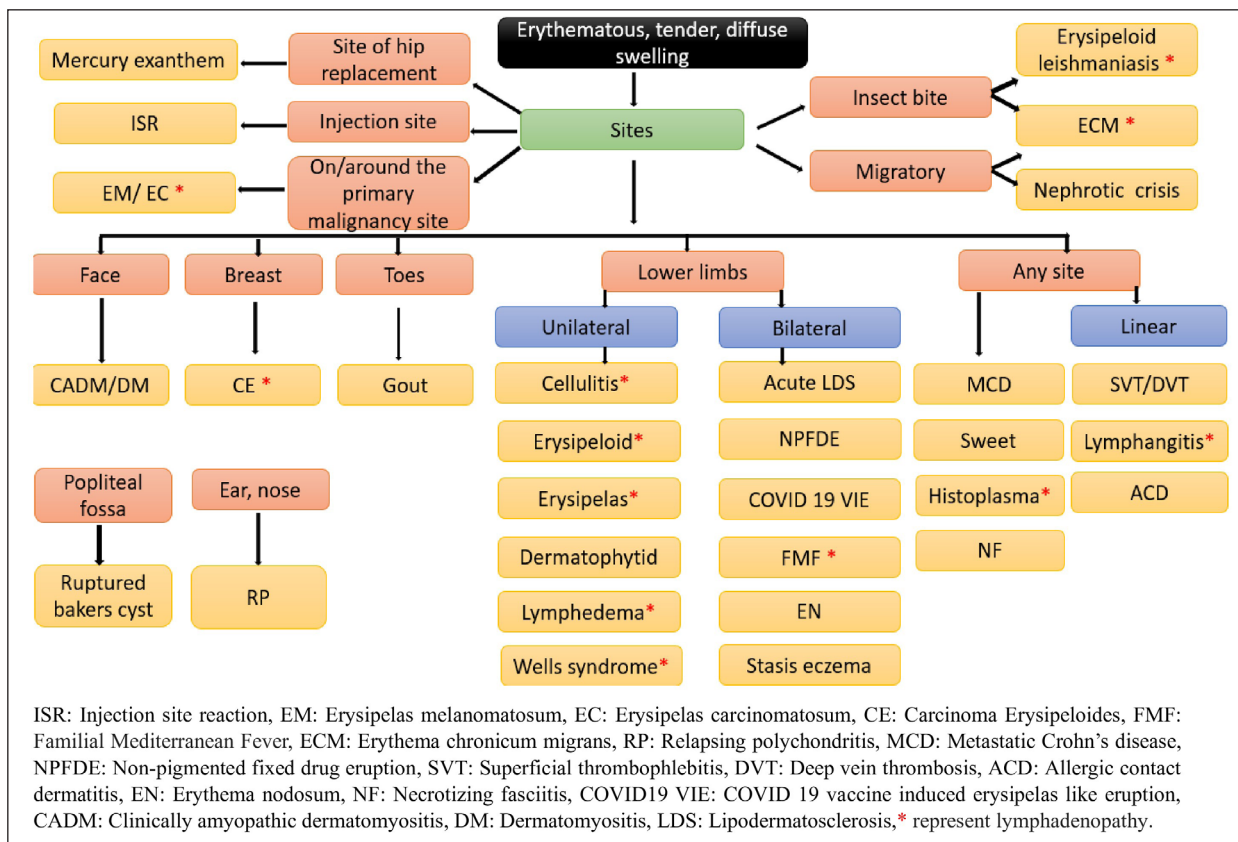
Erythematous, tender, diffuse swelling

Sites

Site of hip replacement

Mercury exanthem

Injection site

ISR

On/around the primary malignancy site

EM/ EC *

Insect bite

Erysipeloid leishmaniasis *

ECM *

Migratory

Nephrotic crisis

Face

CADM/DM

Breast

CE *

Toes

Gout

Lower limbs

Unilateral

Cellulitis*

Erysipeloid*

Erysipelas*

Dermatophytid

Lymphedema*

Wells syndrome*

Bilateral

Acute LDS

NPFDE

COVID 19 VIE

FMF *

EN

Stasis eczema

Any site

MCD

Sweet

Histoplasma*

NF

Linear

SVT/DVT

Lymphangitis*

ACD

Popliteal fossa

Ruptured bakers cyst

Ear, nose

RP

ISR: Injection site reaction, EM: Erysipelas melanomatosum, EC: Erysipelas carcinomatosum, CE: Carcinoma Erysipeloides, FMF: Familial Mediterranean Fever, ECM: Erythema chronicum migrans, RP: Relapsing polychondritis, MCD: Metastatic Crohn's disease, NPFDE: Non-pigmented fixed drug eruption, SVT: Superficial thrombophlebitis, DVT: Deep vein thrombosis, ACD: Allergic contact dermatitis, EN: Erythema nodosum, NF: Necrotizing fasciitis, COVID19 VIE: COVID 19 vaccine induced erysipelas like eruption, CADM: Clinically amyopathic dermatomyositis, DM: Dermatomyositis, LDS: Lipodermatosclerosis,* represent lymphadenopathy.